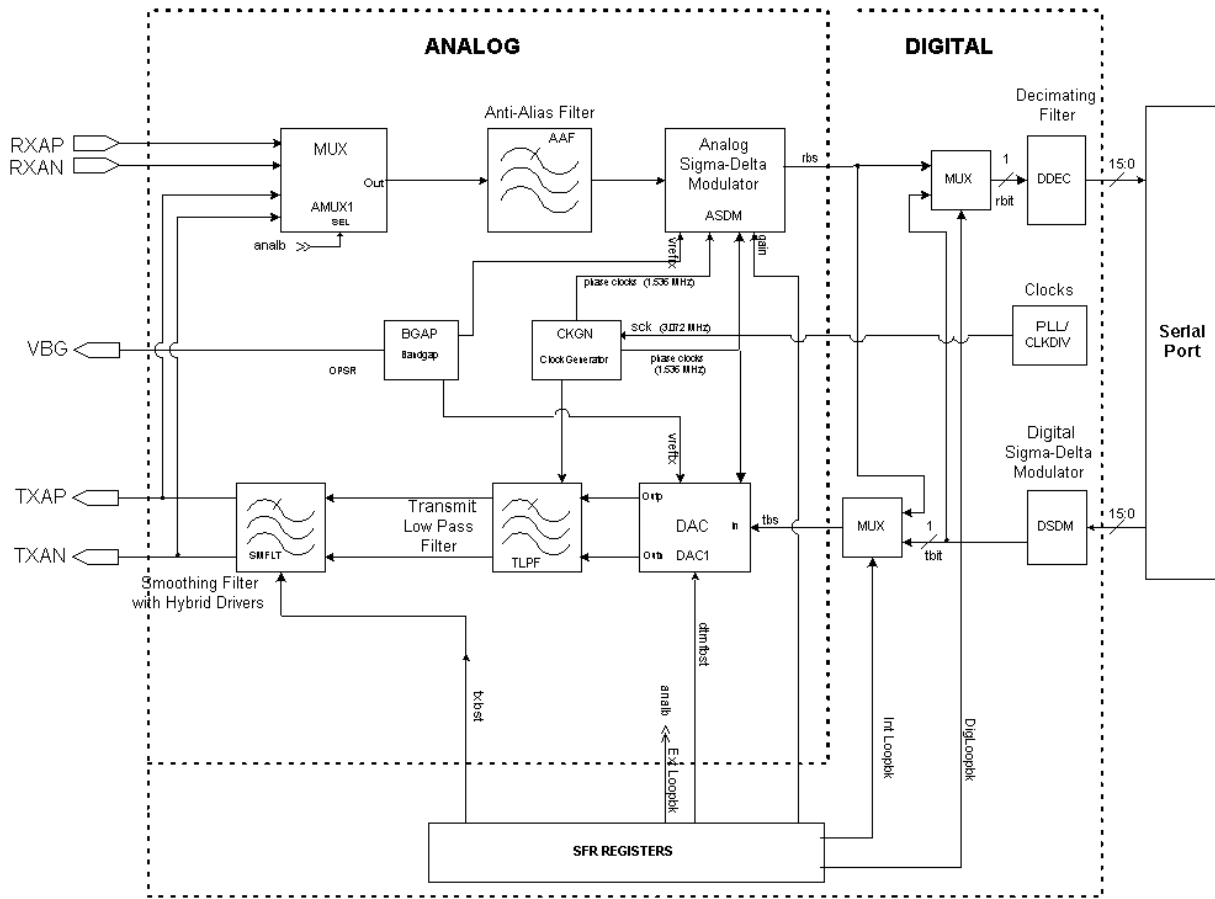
ANALOG

DIGITAL

RXAP
RXAN

MUX
Out
AMUX1
SEL
analb >>

Anti-Alias Filter
AAF

Analog Sigma-Delta Modulator
ASDM

rbs

vreftx
gain

MUX
1
rbit

Decimating Filter
DDEC
15:0

phase clocks (1.536 MHz)

Clocks
PLL/ CLKDIV

Serial Port

VBG
OPSR
BGAP
Bandgap

CKGN
Clock Generator
sck (3.072 MHz)
phase clocks (1.536 MHz)

vreftx

Digital Sigma-Delta Modulator
DSDM
15:0

TXAP
TXAN

SMFLT
Smoothing Filter with Hybrid Drivers

Transmit Low Pass Filter
TLPF

Outp
Outn
DAC
DAC1
In
tbs

MUX
1
tbit

txtst

dtmftst

analb << Ext Loopbk

Int Loopbk

DigLoopbk

SFR REGISTERS